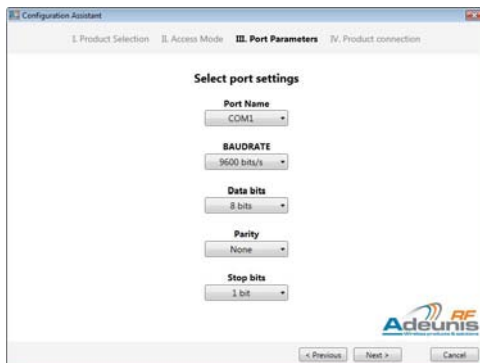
Configuration Assistant

I. Product Selection II. Access Mode III. Port Parameters IV. Product connection

Select port settings

Port Name
COM1

BAUDRATE
9600 bits/s

Data bits
8 bits

Parity
None

Stop bits
1 bit

Adeunis RF
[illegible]

< Previous Next > Cancel